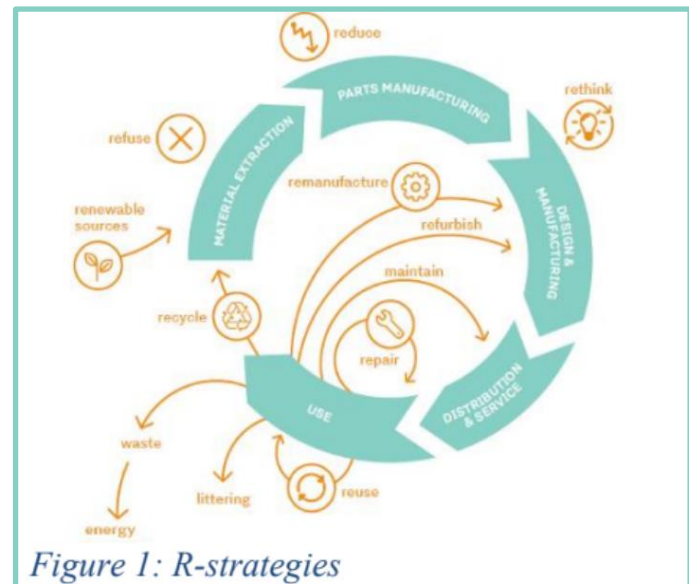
reduce

PARTS MANUFACTURING

rethink

refuse

MATERIAL EXTRACTION

remanufacture

DESIGN & MANUFACTURING

renewable sources

refurbish

maintain

recycle

repair

USE

DISTRIBUTION & SERVICE

waste

littering

reuse

energy

Figure 1: R-strategies